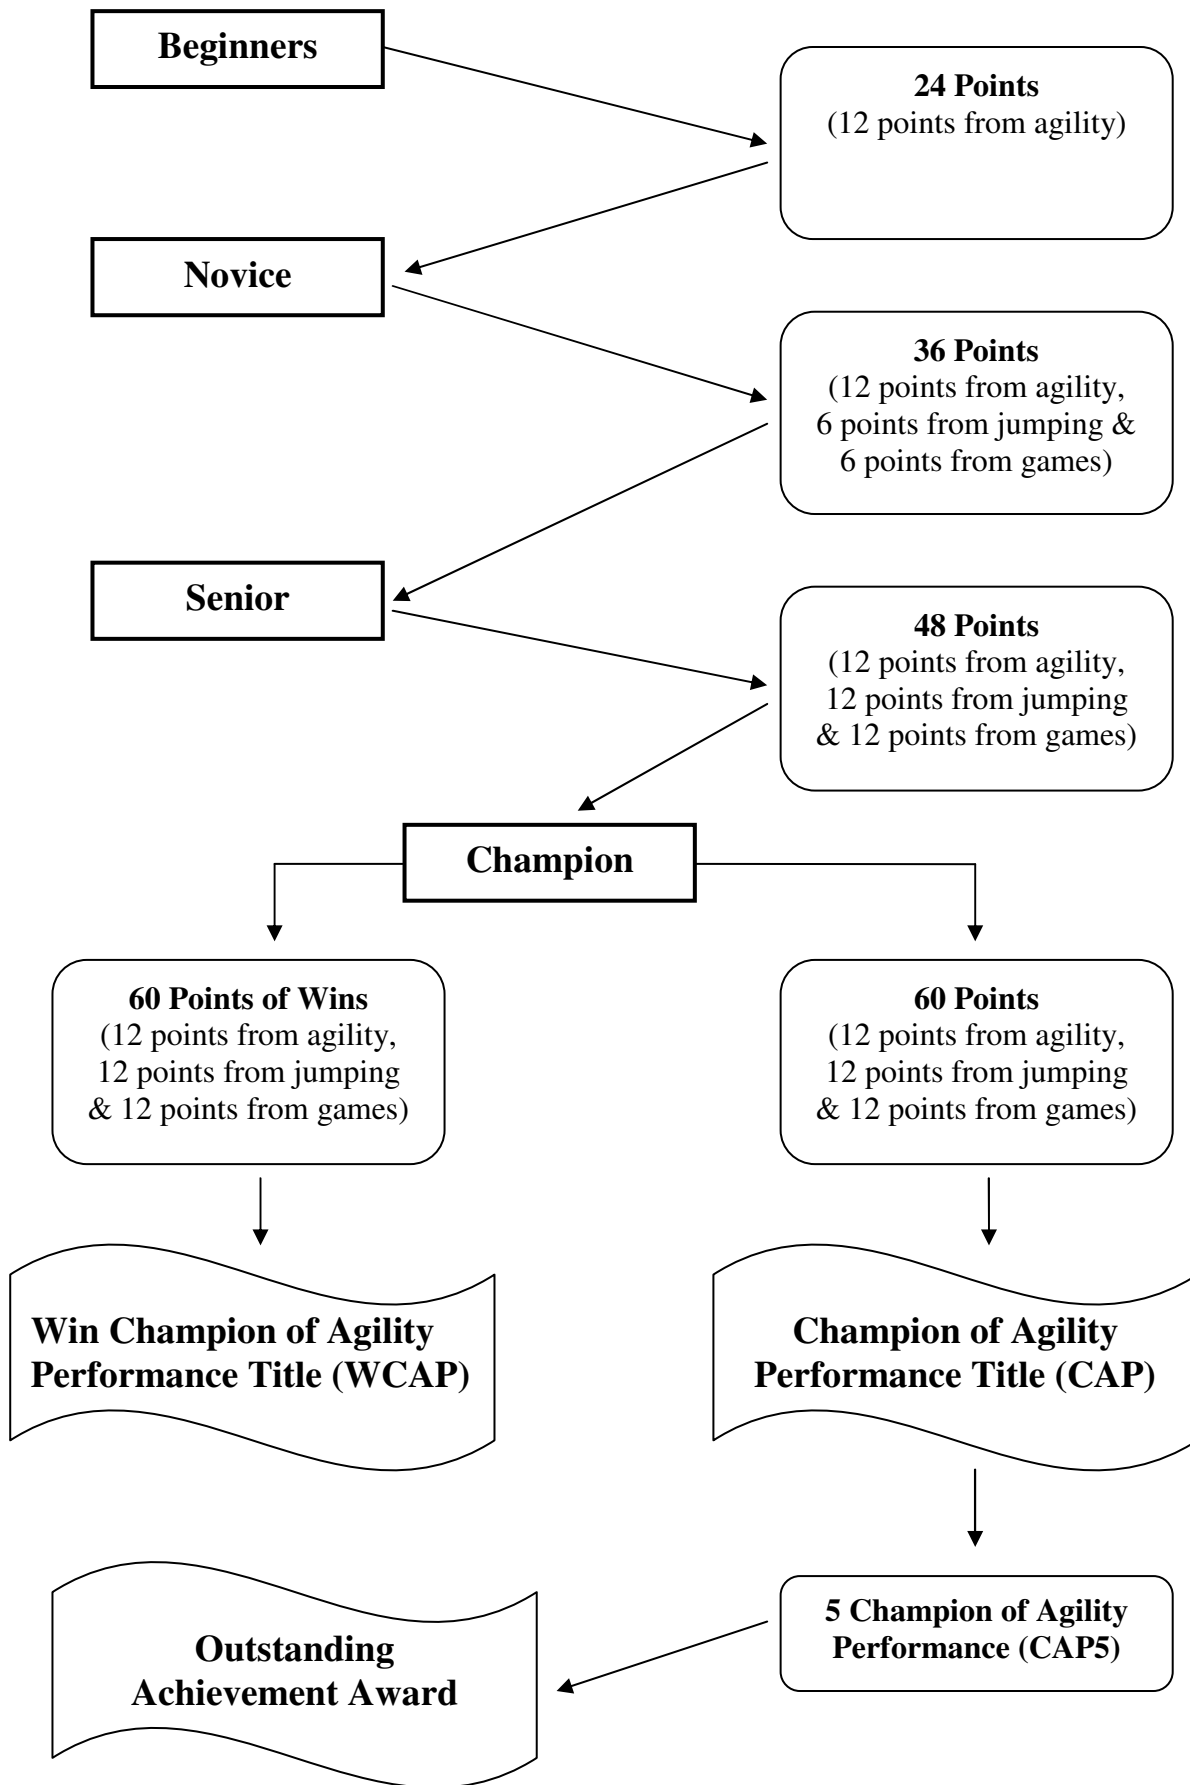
Beginners

24 Points
(12 points from agility)

Novice

36 Points
(12 points from agility, 6 points from jumping & 6 points from games)

Senior

48 Points
(12 points from agility, 12 points from jumping & 12 points from games)

Champion

60 Points of Wins
(12 points from agility, 12 points from jumping & 12 points from games)

60 Points
(12 points from agility, 12 points from jumping & 12 points from games)

Win Champion of Agility Performance Title (WCAP)

Champion of Agility Performance Title (CAP)

5 Champion of Agility Performance (CAP5)

Outstanding Achievement Award